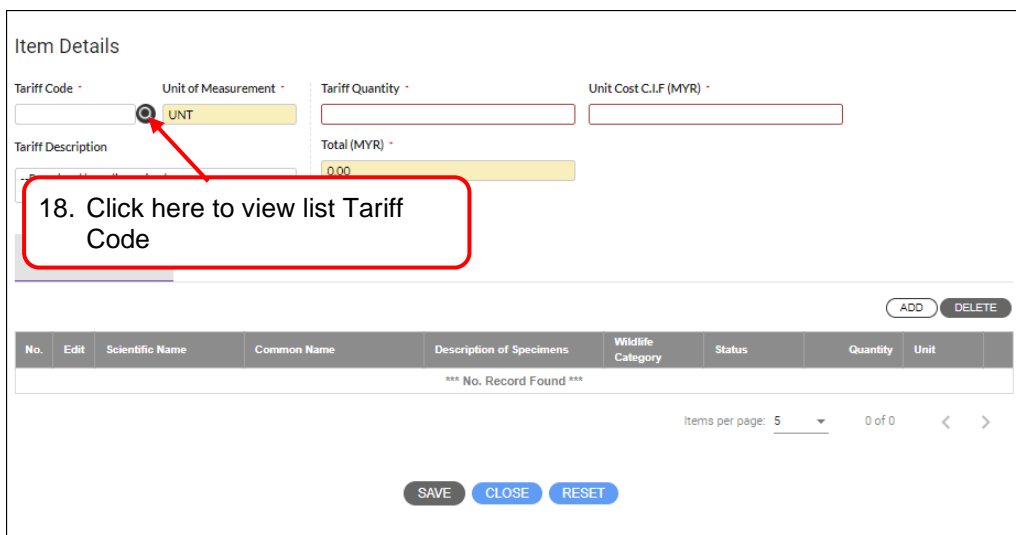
Item Details

Tariff Code *

Unit of Measurement *

UNT

Tariff Quantity *

Unit Cost C.I.F (MYR) *

Tariff Description

Total (MYR) *

0.00

18. Click here to view list Tariff Code

ADD

DELETE

| No. | Edit | Scientific Name | Common Name | Description of Specimens | Wildlife Category | Status | Quantity | Unit |
|---|---|---|---|---|---|---|---|---|
| *** No. Record Found *** | | | | | | | | |

Items per page: 5

0 of 0

SAVE

CLOSE

RESET